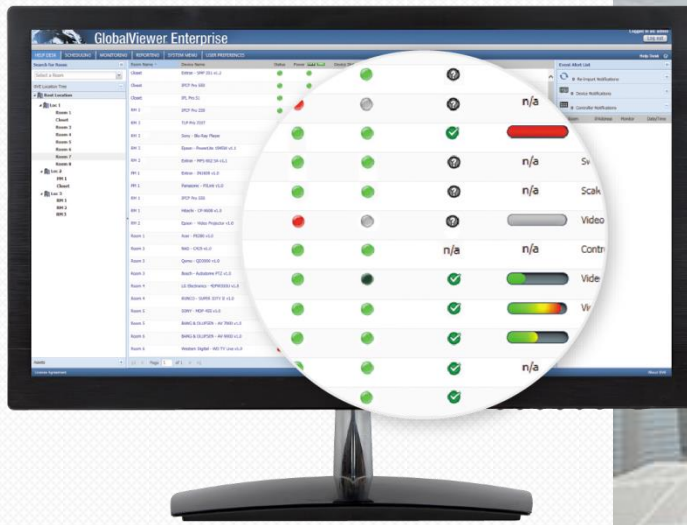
GlobalViewer Enterprise

Logged in as: admin
Log out

HELP DESK SCHEDULING MONITORING REPORTING SYSTEM MENU USER PREFERENCES

Help Desk

Search for Rooms

Select a Room

Edit Location Tree

Root Location
Loc 1
Room 1
Closet
Room 2
Room 3
Room 4
Room 5
Room 6
Room 7
Room 8
Loc 2
RM 1
Closet
Loc 3
RM 1
RM 2
RM 3

Room Name | Device Name | Status | Power

Closet | Extron - SMP 351 v1.2
Closet | IPCP Pro 550
Closet | IPL Pro S1
RM 1 | IPCP Pro 550
RM 1 | TLP Pro 720T
RM 1 | Sony - Blu-Ray Player
RM 1 | Denon - PowerLite 1985W v1.0
RM 1 | Extron - MPS 602 SA v1.1
RM 1 | Extron - IN1608 v1.0
RM 1 | Panasonic - PTLW v1.0
RM 1 | IPCP Pro 550
RM 1 | Hitachi - CP-X608 v1.0
RM 2 | Epson - Video Projector v1.0
Room 1 | Vizio - P6060 v1.0
Room 1 | BAD - CXC5 v1.0
Room 2 | Qomo - QD3000 v1.0
Room 3 | Bosch - Autodome PTZ v1.0
Room 4 | LG Electronics - 42PN5500 v1.0
Room 4 | SANCO - SUPER ZOTY II v1.0
Room 5 | SONY - PDP 400 v1.0
Room 5 | BANG & OLUFSEN - AV 7500 v1.0
Room 5 | BANG & OLUFSEN - AV 8000 v1.0
Room 6 | Madison Digital - AID TV Live v1.0

n/a
n/a
Sw
Scal
Video
n/a
Contr
Vide
Vi

Event Alert List
Re-Import Notifications
Device Notifications
Controller Notifications
Room IP Address Monitor Date/Time

Page 1 of 1

Needs

License Agreement

About GVE